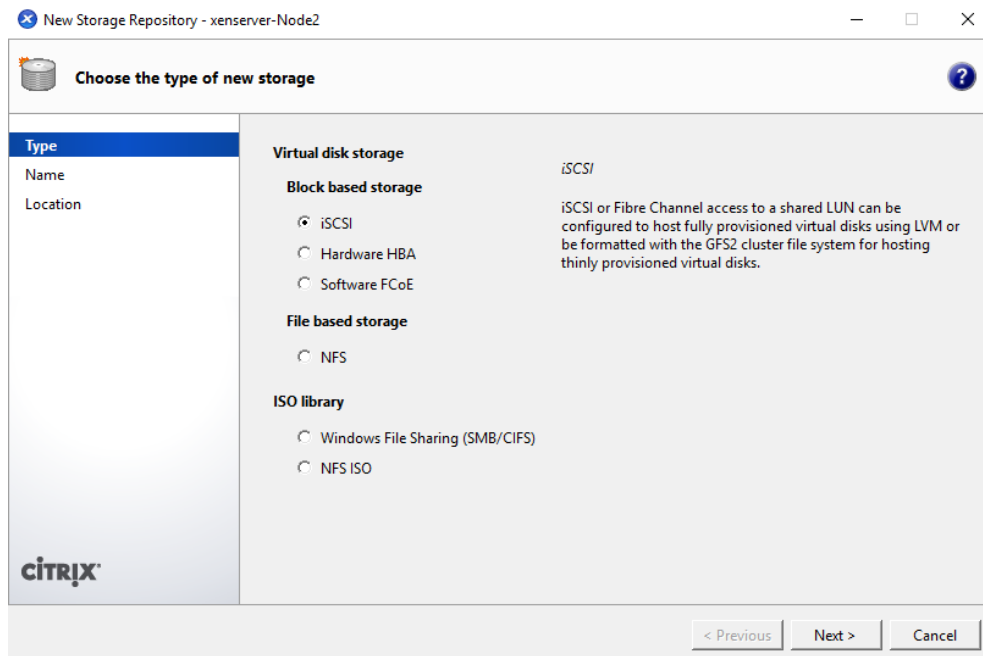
New Storage Repository - xenserver-Node2

Choose the type of new storage

Type
Name
Location

Virtual disk storage

Block based storage

iSCSI
Hardware HBA
Software FCoE

File based storage

NFS

ISO library

Windows File Sharing (SMB/CIFS)
NFS ISO

iSCSI

iSCSI or Fibre Channel access to a shared LUN can be configured to host fully provisioned virtual disks using LVM or be formatted with the GFS2 cluster file system for hosting thinly provisioned virtual disks.

CiTRIX

< Previous
Next >
Cancel